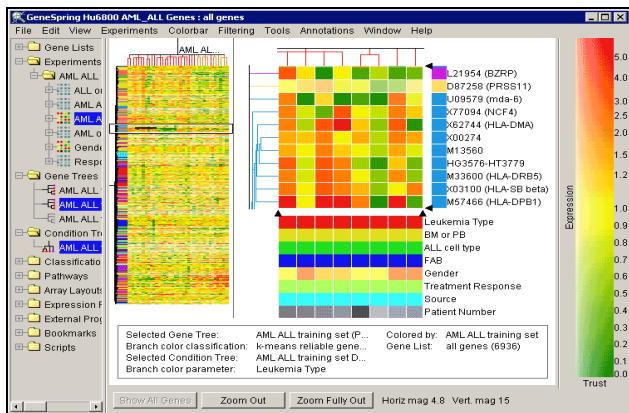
GeneSpring Hu6800 AML_ALL Genes : all genes

File Edit View Experiments Colorbar Filtering Tools Annotations Window Help

Gene Lists
Experiments
AML ALL
ALL or
AML A
AML A
AML o
Gende
Respo
Gene Trees
AML ALL
AML ALL
AML ALL
Condition Tre
AML ALL
Classificatio
Pathways
Array Layouts
Expression F
External Prog
Bookmarks
Scripts

AML AL...

L21954 (BZRP)
D87258 (PRSS11)
U09579 (mda-6)
X77094 (NCF4)
X62744 (HLA-DMA)
X00274
M13560
HG3576-HT3779
M33600 (HLA-DRB5)
X03100 (HLA-SB beta)
M57466 (HLA-DPB1)

Leukemia Type
BM or PB
ALL cell type
FAB
Gender
Treatment Response
Source
Patient Number

| Selected Gene Tree: | AML ALL training set (P... | Colored by: | AML ALL training set |
|---|---|---|---|
| Branch color classification: | k-means reliable gene... | Gene List: | all genes (6936) |
| Selected Condition Tree: | AML ALL training set D... | | |
| Branch color parameter: | Leukemia Type | | |

5.0
4.5
4.0
3.5
3.0
2.5
2.0
1.5
1.0
0.9
0.8
0.7
0.6
0.5
0.4
0.3
0.2
0.1

Expression

Trust

Show All Genes Zoom Out Zoom Fully Out Horiz mag 4.8 Vert. mag 15